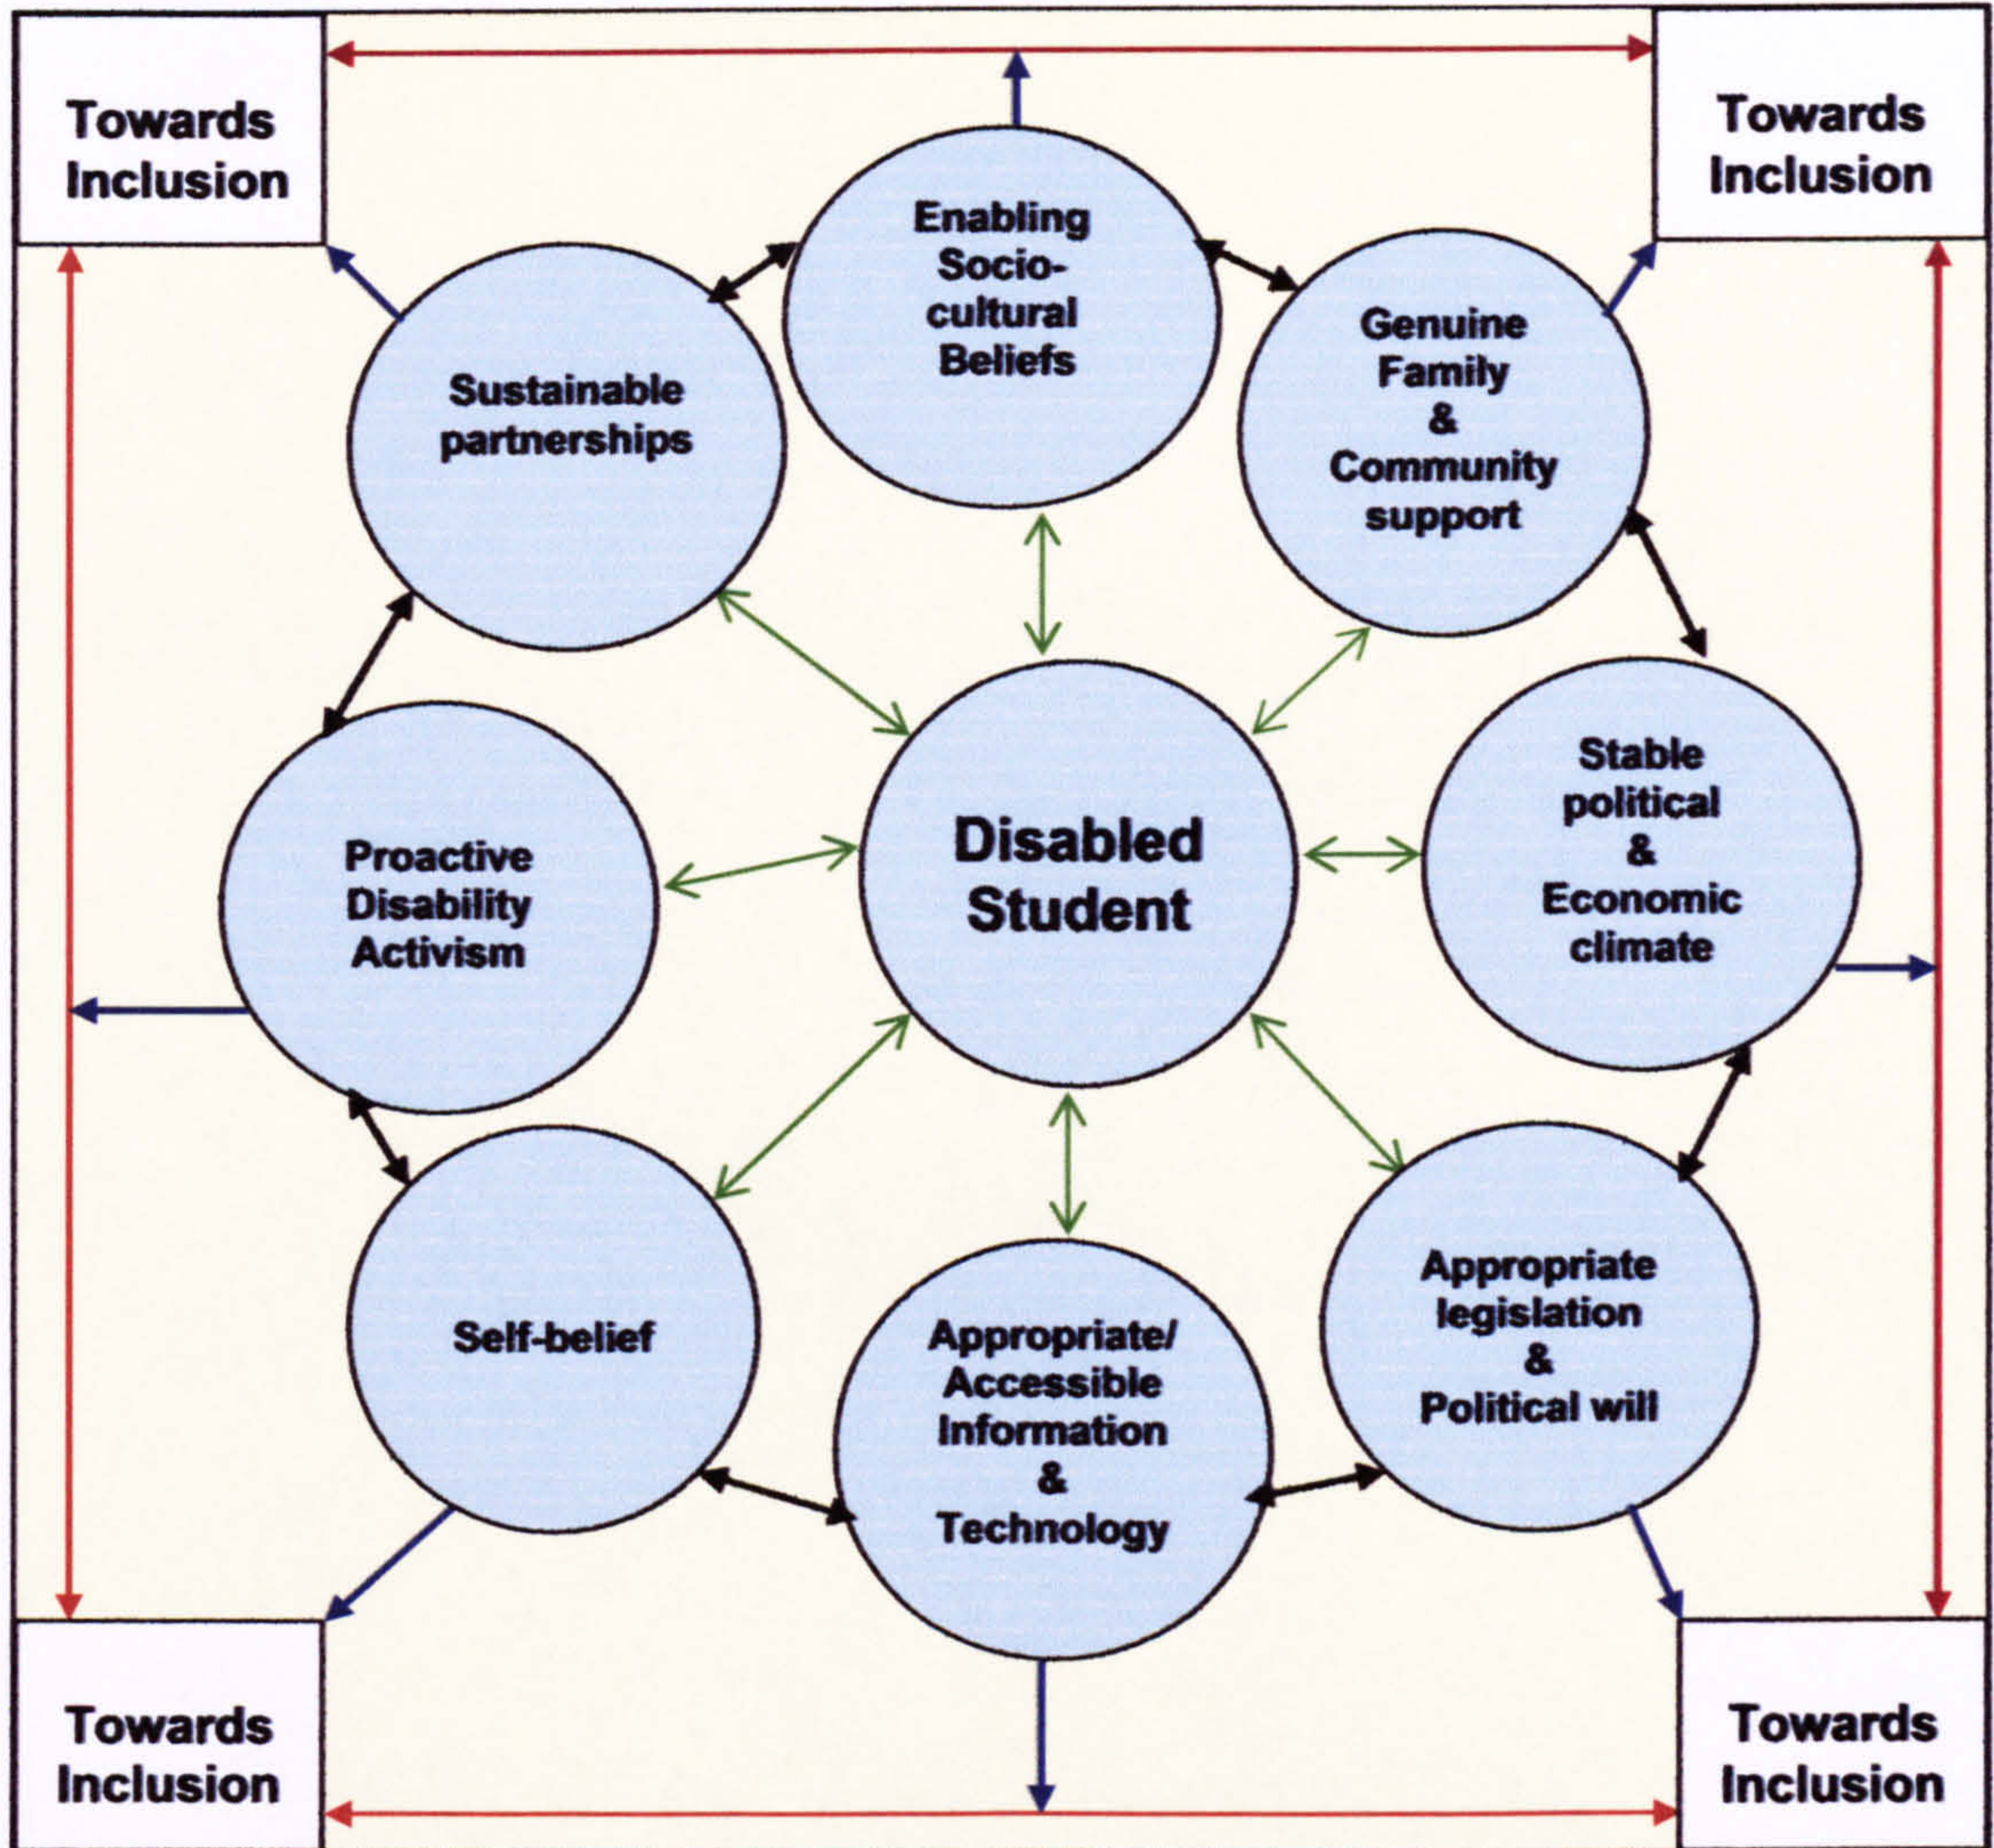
Towards Inclusion

Towards Inclusion

Enabling Socio-cultural Beliefs

Sustainable partnerships

Genuine Family & Community support

Disabled Student

Proactive Disability Activism

Stable political & Economic climate

Self-belief

Appropriate/ Accessible Information & Technology

Appropriate legislation & Political will

Towards Inclusion

Towards Inclusion